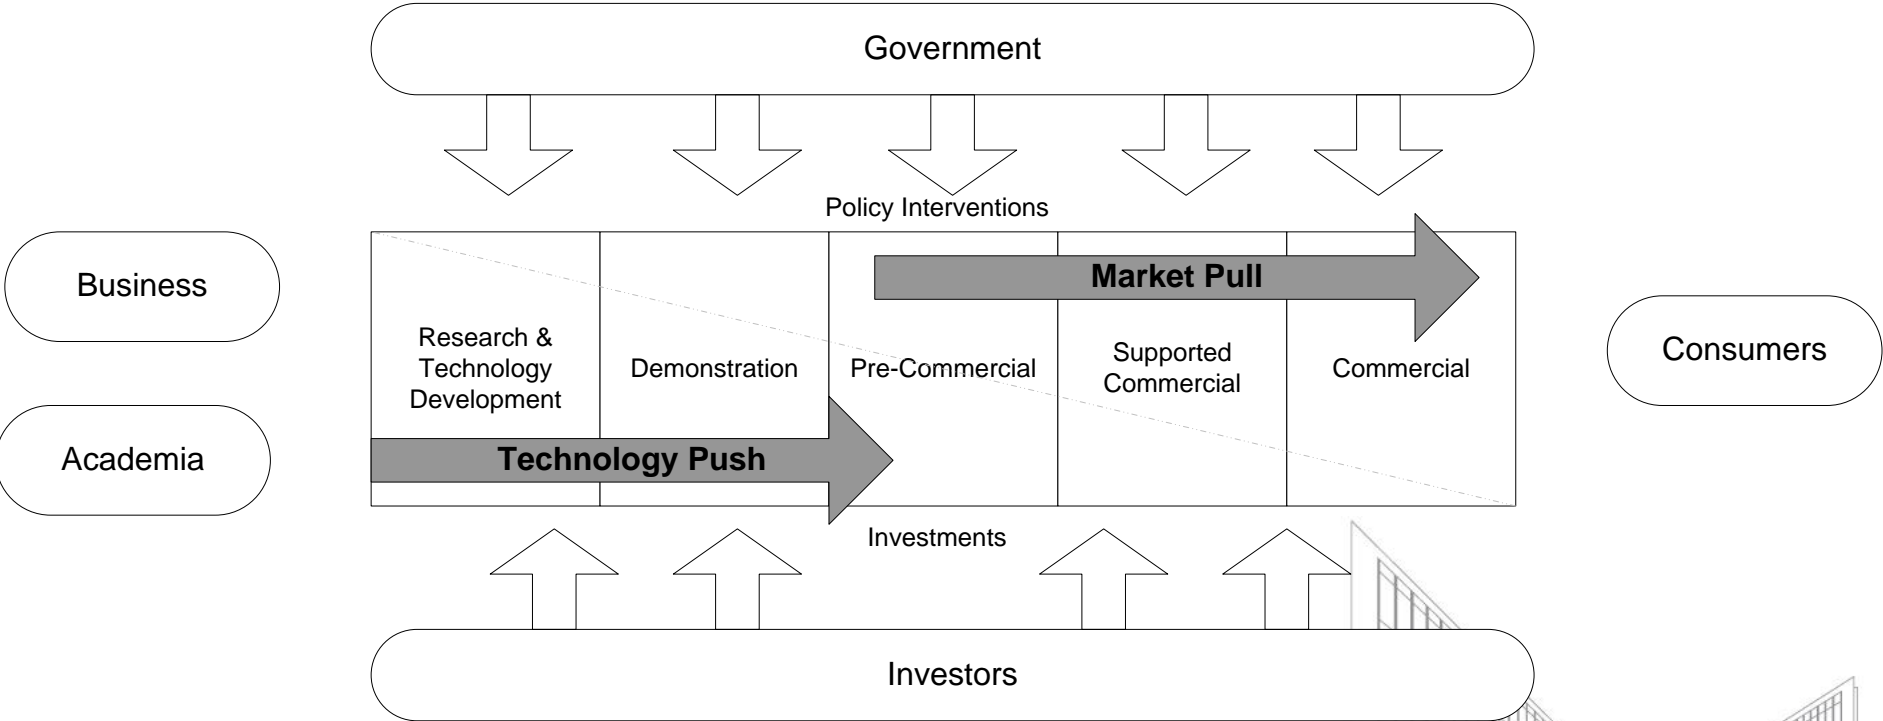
Government

Policy Interventions

Business

Academia

Market Pull

Research & Technology Development

Demonstration

Pre-Commercial

Supported Commercial

Commercial

Consumers

Technology Push

Investments

Investors